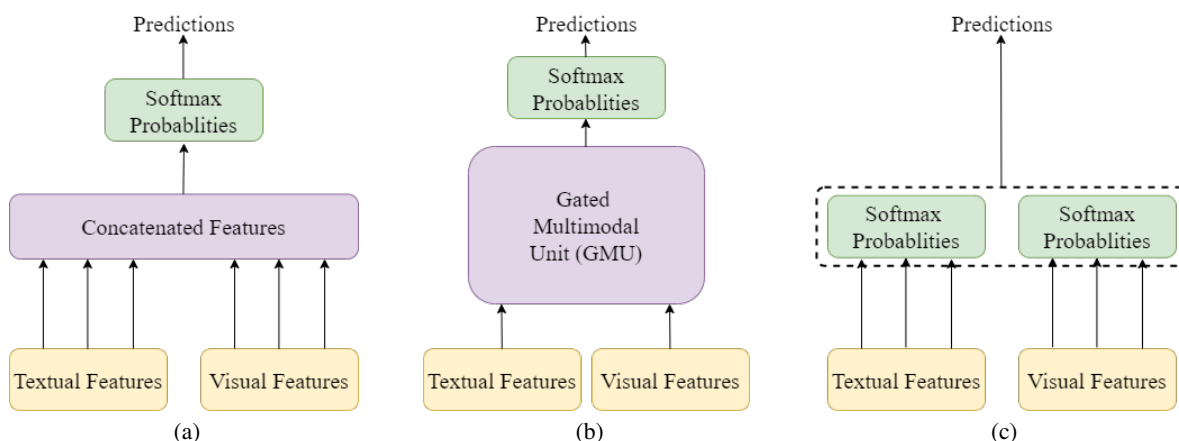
Predictions

Softmax Probablities

Concatenated Features

Textual Features

Visual Features

(a)

Predictions

Softmax Probablities

Gated Multimodal Unit (GMU)

Textual Features

Visual Features

(b)

Predictions

Softmax Probablities

Softmax Probablities

Textual Features

Visual Features

(c)